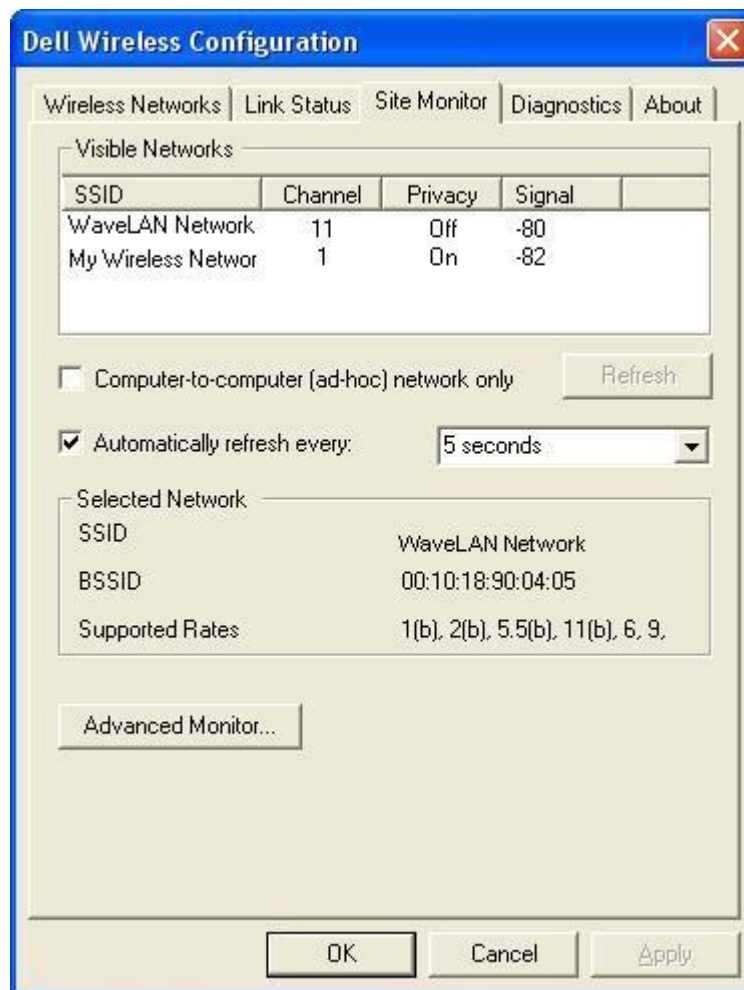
Dell Wireless Configuration

Wireless Networks | Link Status | Site Monitor | Diagnostics | About

Visible Networks

| SSID | Channel | Privacy | Signal |
|---|---|---|---|
| WaveLAN Network | 11 | Off | -80 |
| My Wireless Networ | 1 | On | -82 |

Computer-to-computer (ad-hoc) network only

Refresh

Automatically refresh every:

5 seconds

Selected Network

SSID WaveLAN Network

BSSID 00:10:18:90:04:05

Supported Rates 1(b), 2(b), 5.5(b), 11(b), 6, 9,

Advanced Monitor...

OK Cancel Apply